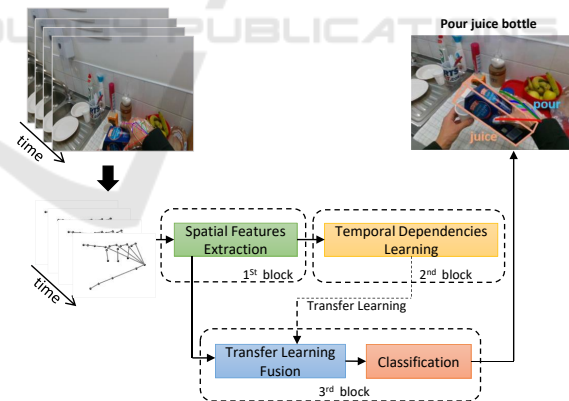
PUBLICATIONS

Pour juice bottle

pour

juice

time

time

Spatial Features Extraction

$1^{st}$ block

Temporal Dependencies Learning

$2^{nd}$ block

Transfer Learning

Transfer Learning Fusion

Classification

$3^{rd}$ block